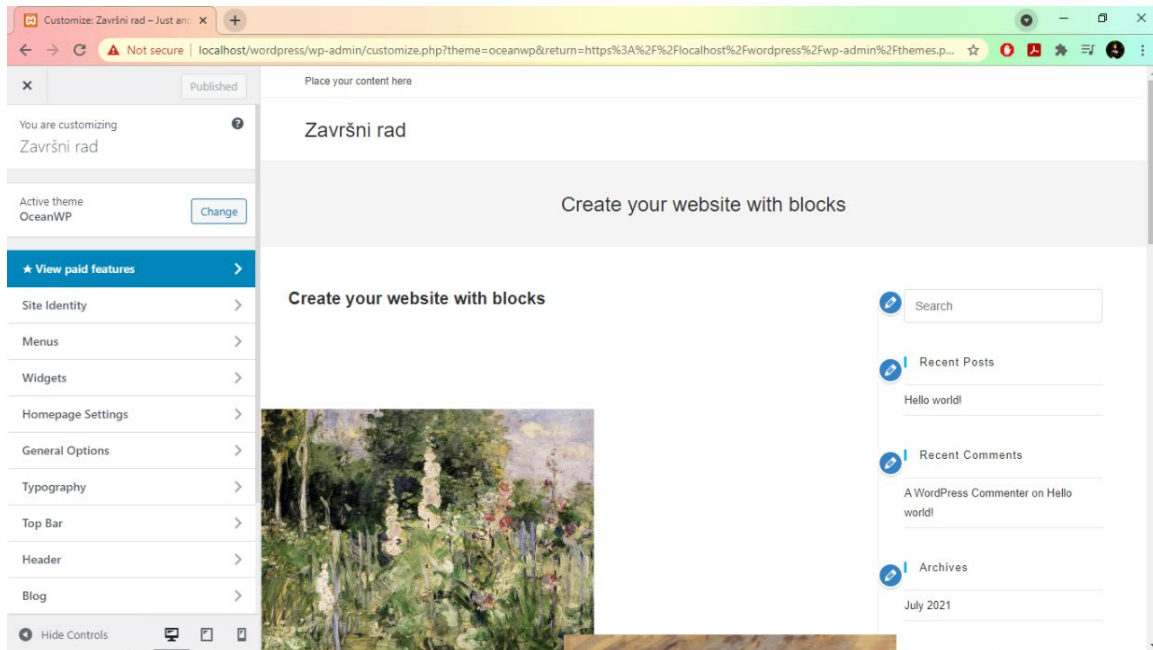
Customize: Završni rad – Just anc ×

Not secure | localhost/wordpress/wp-admin/customize.php?theme=oceanwp&return=https%3A%2F%2Flocalhost%2Fwordpress%2Fwp-admin%2Fthemes.p...

×

Published

You are customizing
Završni rad

Active theme
OceanWP

Change

★ View paid features

Site Identity

Menus

Widgets

Homepage Settings

General Options

Typography

Top Bar

Header

Blog

Hide Controls

Place your content here

Završni rad

Create your website with blocks

Create your website with blocks

Search

Recent Posts

Hello world!

Recent Comments

A WordPress Commenter on Hello world!

Archives

July 2021